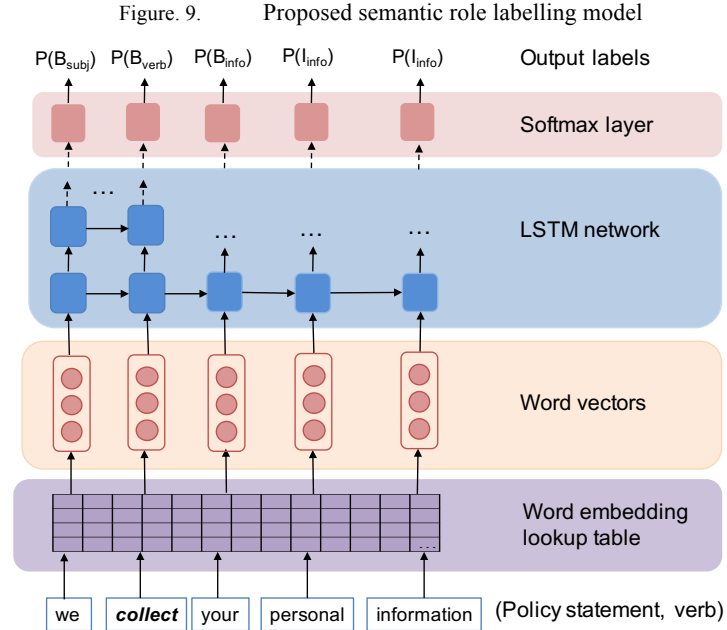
Figure. 9. Proposed semantic role labelling model

$P(B_{subj})$ $P(B_{verb})$ $P(B_{info})$ $P(I_{info})$ $P(I_{info})$ Output labels

Softmax layer

…

…

…

…

LSTM network

Word vectors

Word embedding lookup table

…

we *collect* your personal information (Policy statement, verb)